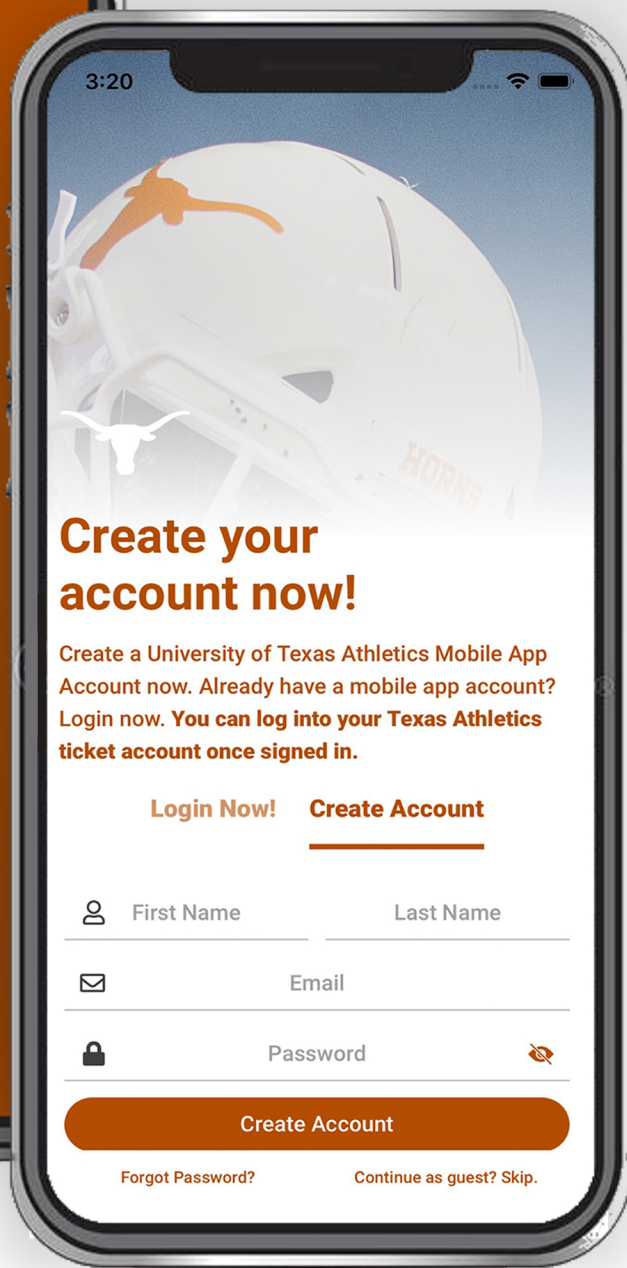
3:20

HORNS

Create your account now!

Create a University of Texas Athletics Mobile App Account now. Already have a mobile app account? Login now. You can log into your Texas Athletics ticket account once signed in.

Login Now! Create Account

First Name Last Name

Email

Password

Create Account

Forgot Password? Continue as guest? Skip.